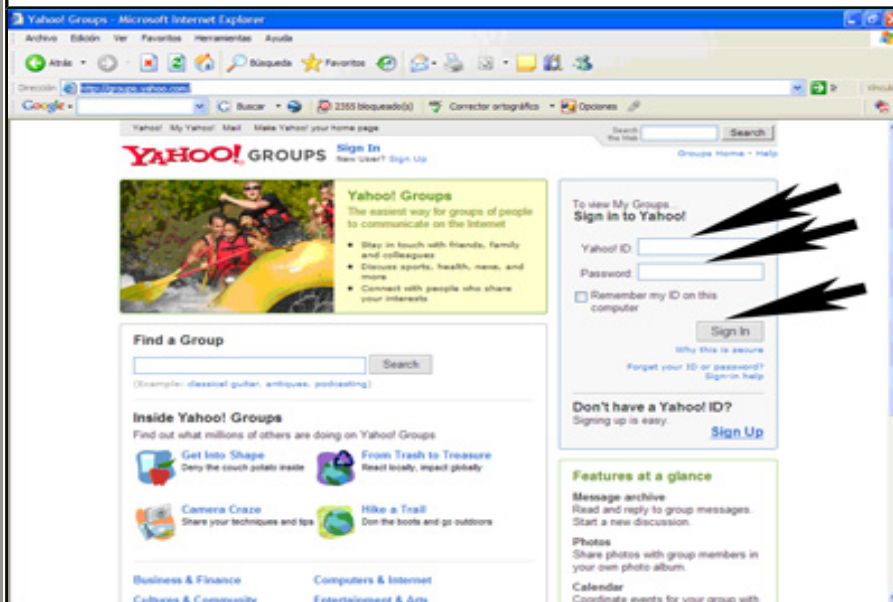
Yahoo! Groups - Microsoft Internet Explorer

Archivo Edición Ver Favoritos Herramientas Ayuda

Atrás Búsqueda Favoritos

Dirección http://groups.yahoo.com

Google Buscar 2355 bloqueado(s) Corrector ortográfico Opciones

Yahoo! My Yahoo! Mail Make Yahoo! your home page

Search the Web Search

YAHOO! GROUPS Sign In New User? Sign Up

Groups Home - Help

Yahoo! Groups

The easiest way for groups of people to communicate on the Internet

- Stay in touch with friends, family and colleagues
- Discuss sports, health, news, and more
- Connect with people who share your interests

To view My Groups...
Sign in to Yahoo!

Yahoo! ID:

Password:

Remember my ID on this computer

Sign In

Why this is secure

Forget your ID or password? Sign-in help

Don't have a Yahoo! ID?
Signing up is easy.

Sign Up

Find a Group

Search

(Example: classical guitar, antiques, podcasting)

Inside Yahoo! Groups

Find out what millions of others are doing on Yahoo! Groups

Get Into Shape
Deny the couch potato inside

From Trash to Treasure
React locally, impact globally

Camera Craze
Share your techniques and tips

Hike a Trail
Don the boots and go outdoors

Business & Finance

Computers & Internet

Cultures & Community

Entertainment & Arts

Features at a glance

Message archive
Read and reply to group messages. Start a new discussion.

Photos
Share photos with group members in your own photo album.

Calendar
Coordinate events for your group with